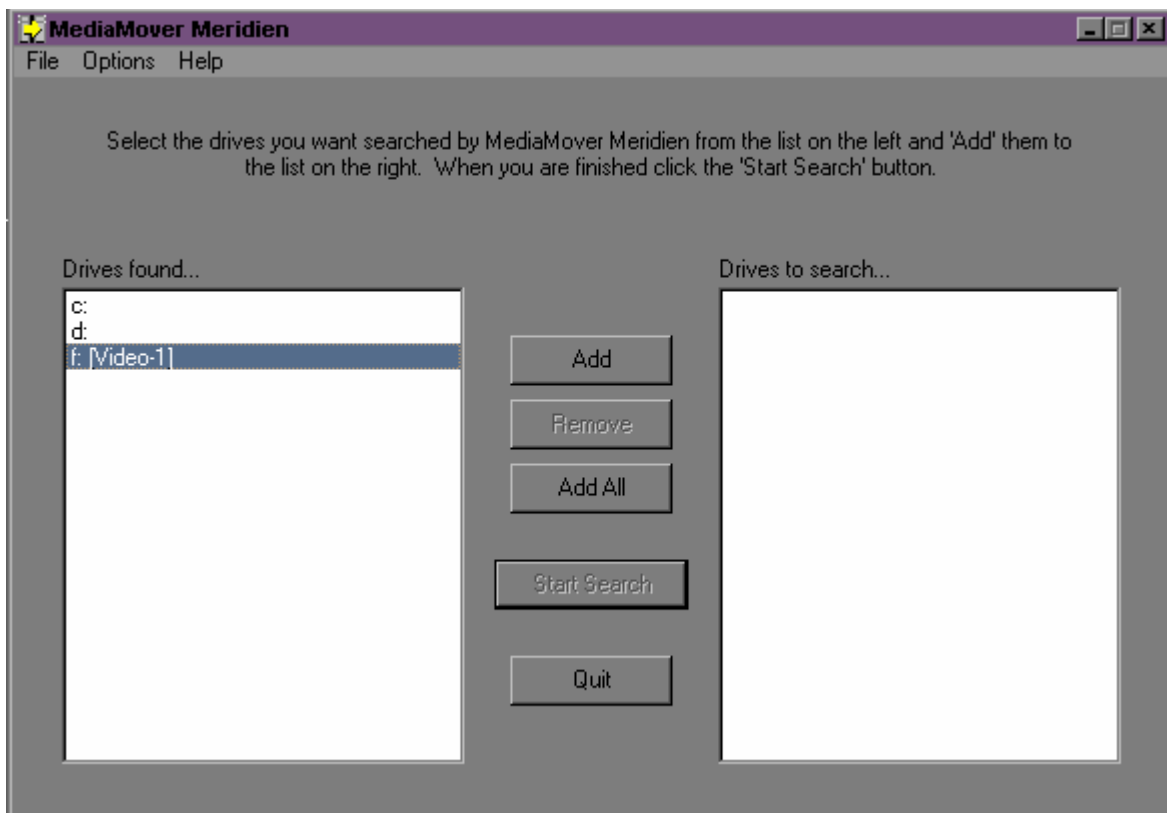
MediaMover Meridien

File Options Help

Select the drives you want searched by MediaMover Meridien from the list on the left and 'Add' them to the list on the right. When you are finished click the 'Start Search' button.

Drives found...

c:
d:
f: [Video-1]

Add

Remove

Add All

Start Search

Quit

Drives to search...